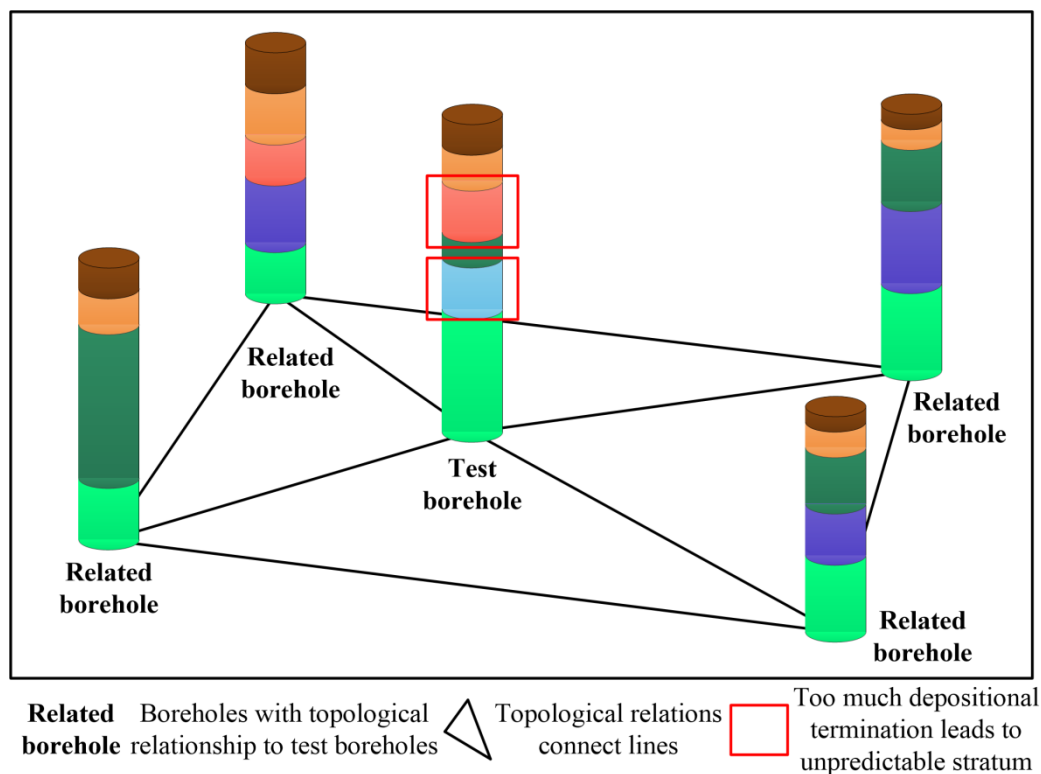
Related borehole

Test borehole

Related borehole

Related borehole

Related borehole

Related borehole Boreholes with topological relationship to test boreholes

Topological relations connect lines

Too much depositional termination leads to unpredictable stratum